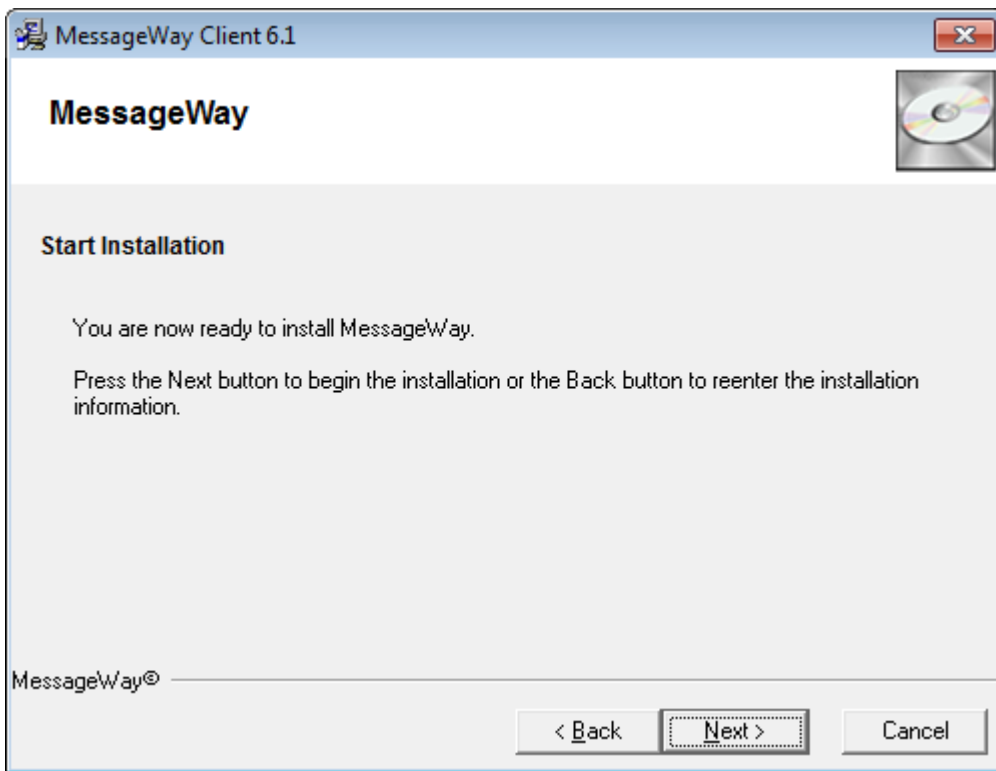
MessageWay Client 6.1

MessageWay

Start Installation

You are now ready to install MessageWay.

Press the Next button to begin the installation or the Back button to reenter the installation information.

MessageWay©

< Back

Next >

Cancel